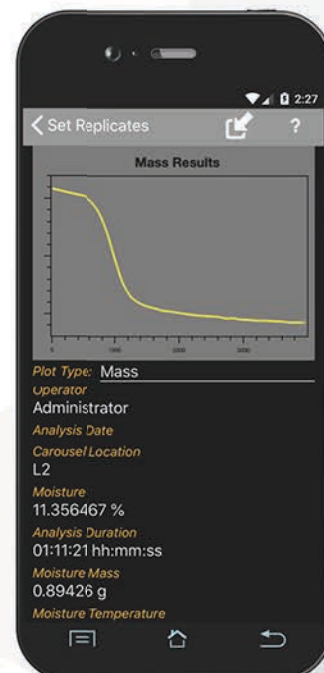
2:27

Set Replicates

?

Mass Results

1000

2000

3000

Plot Type: Mass

Operator

Administrator

Analysis Date

Carousel Location

L2

Moisture

11.356467 %

Analysis Duration

01:11:21 hh:mm:ss

Moisture Mass

0.89426 g

Moisture Temperature